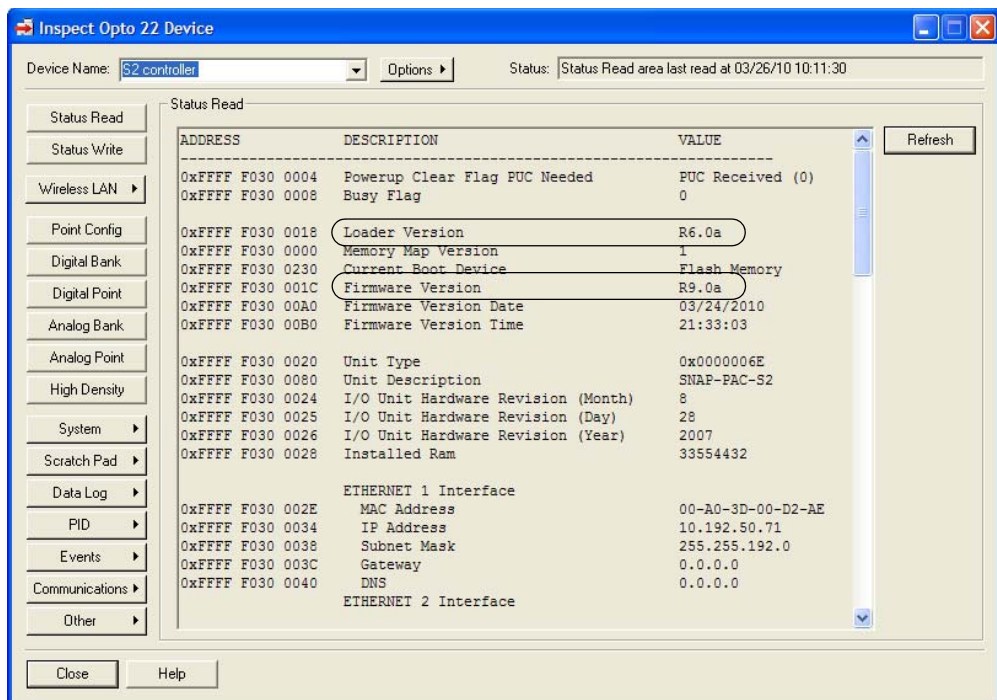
Inspect Opto 22 Device

Device Name: S2 controller

Options ▸

Status: Status Read area last read at 03/26/10 10:11:30

Status Read
Status Write
Wireless LAN ▸
Point Config
Digital Bank
Digital Point
Analog Bank
Analog Point
High Density
System ▸
Scratch Pad ▸
Data Log ▸
PID ▸
Events ▸
Communications ▸
Other ▸

Status Read

| ADDRESS | DESCRIPTION | VALUE |
|---|---|---|
| 0xFFFF F030 0004 | Powerup Clear Flag PUC Needed | PUC Received (0) |
| 0xFFFF F030 0008 | Busy Flag | 0 |
| 0xFFFF F030 0018 | Loader Version | R6.0a |
| 0xFFFF F030 0000 | Memory Map Version | 1 |
| 0xFFFF F030 0230 | Current Boot Device | Flash Memory |
| 0xFFFF F030 001C | Firmware Version | R9.0a |
| 0xFFFF F030 00A0 | Firmware Version Date | 03/24/2010 |
| 0xFFFF F030 00B0 | Firmware Version Time | 21:33:03 |
| 0xFFFF F030 0020 | Unit Type | 0x0000006E |
| 0xFFFF F030 0080 | Unit Description | SNAP-PAC-S2 |
| 0xFFFF F030 0024 | I/O Unit Hardware Revision (Month) | 8 |
| 0xFFFF F030 0025 | I/O Unit Hardware Revision (Day) | 28 |
| 0xFFFF F030 0026 | I/O Unit Hardware Revision (Year) | 2007 |
| 0xFFFF F030 0028 | Installed Ram | 33554432 |
| | ETHERNET 1 Interface | |
| 0xFFFF F030 002E | MAC Address | 00-A0-3D-00-D2-AE |
| 0xFFFF F030 0034 | IP Address | 10.192.50.71 |
| 0xFFFF F030 0038 | Subnet Mask | 255.255.192.0 |
| 0xFFFF F030 003C | Gateway | 0.0.0.0 |
| 0xFFFF F030 0040 | DNS | 0.0.0.0 |
| | ETHERNET 2 Interface | |

Refresh

Close
Help